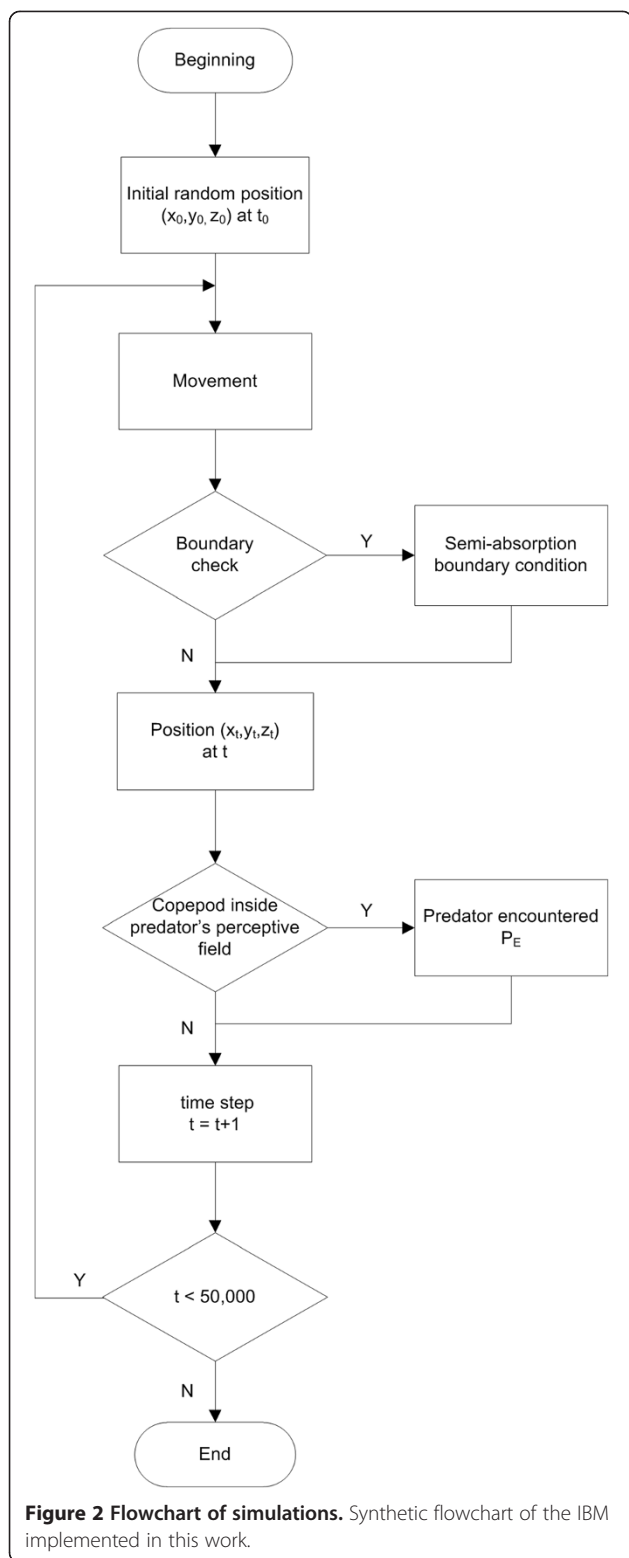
Beginning

Initial random position $(x_0, y_0, z_0)$ at $t_0$

Movement

Boundary check

Y

Semi-absorption boundary condition

N

Position $(x_t, y_t, z_t)$ at t

Copepod inside predator's perceptive field

Y

Predator encountered $P_E$

N

time step
t = t+1

Y

t < 50,000

N

End

**Figure 2 Flowchart of simulations.** Synthetic flowchart of the IBM implemented in this work.